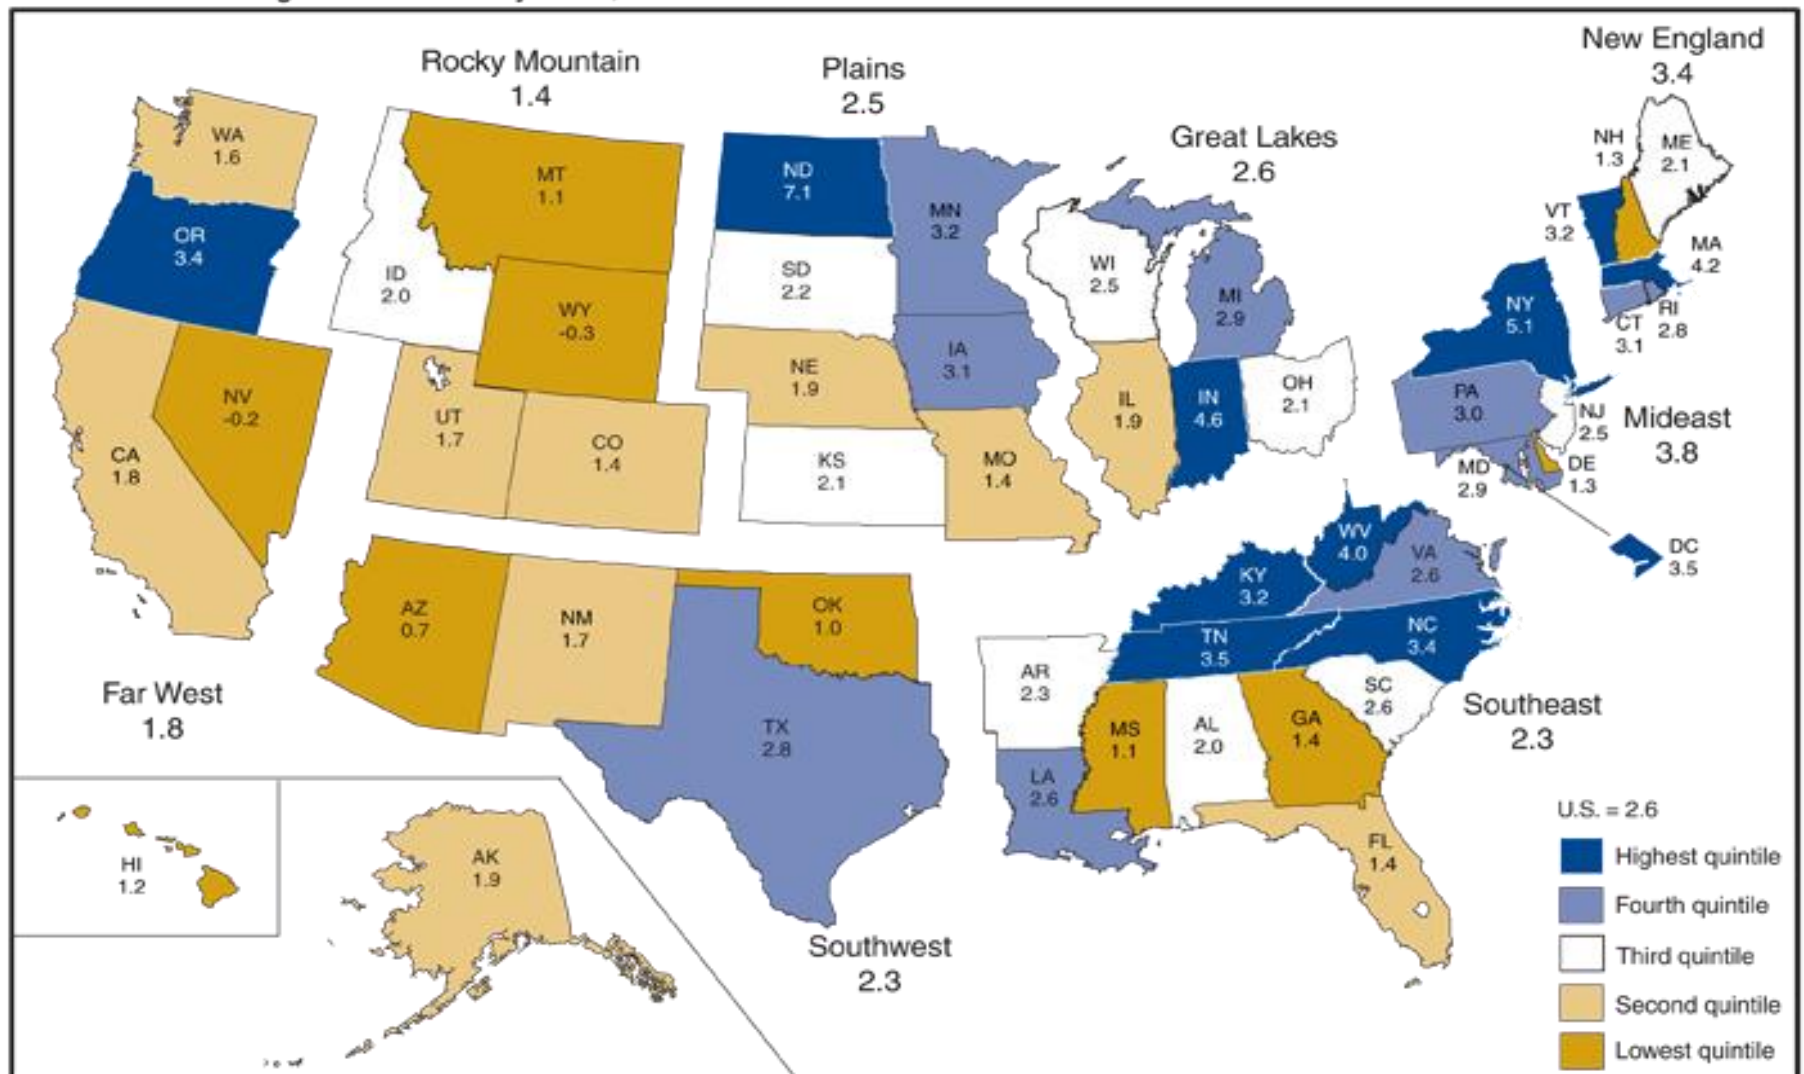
Rocky Mountain
1.4

Plains
2.5

New England
3.4

Great Lakes
2.6

WA
1.6

MT
1.1

ND
7.1

MN
3.2

NH
1.3

ME
2.1

VT
3.2

MA
4.2

OR
3.4

ID
2.0

SD
2.2

WI
2.5

MI
2.9

NY
5.1

RI
2.8

CT
3.1

WY
-0.3

NV
-0.2

NE
1.9

IA
3.1

IL
1.9

IN
4.6

OH
2.1

PA
3.0

NJ
2.5

Mideast
3.8

UT
1.7

CO
1.4

KS
2.1

MO
1.4

MD
2.9

DE
1.3

CA
1.8

DC
3.5

WV
4.0

VA
2.6

KY
3.2

AZ
0.7

NM
1.7

OK
1.0

TN
3.5

NC
3.4

AR
2.3

Far West
1.8

SC
2.6

Southeast
2.3

TX
2.8

MS
1.1

AL
2.0

GA
1.4

LA
2.6

U.S. = 2.6

HI
1.2

AK
1.9

FL
1.4

Southwest
2.3

Highest quintile
Fourth quintile
Third quintile
Second quintile
Lowest quintile